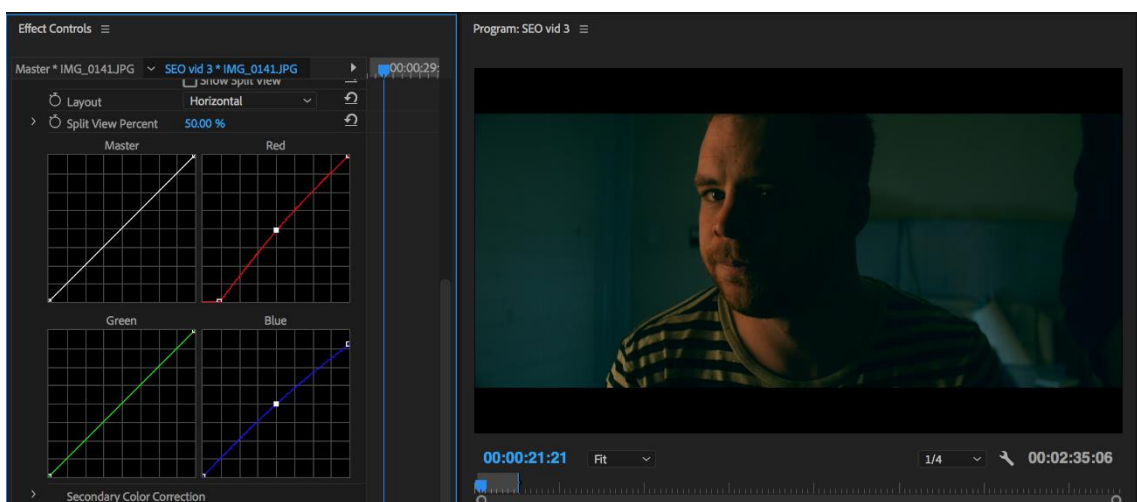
Effect Controls ≡

Master * IMG_0141.JPG ⌄ SEO vid 3 * IMG_0141.JPG ▸ 00:00:29:

Show Split View

Layout Horizontal

Split View Percent 50.00 %

Master

Red

Green

Blue

Secondary Color Correction

Program: SEO vid 3 ≡

00:00:21:21 Fit

1/4 00:02:35:06